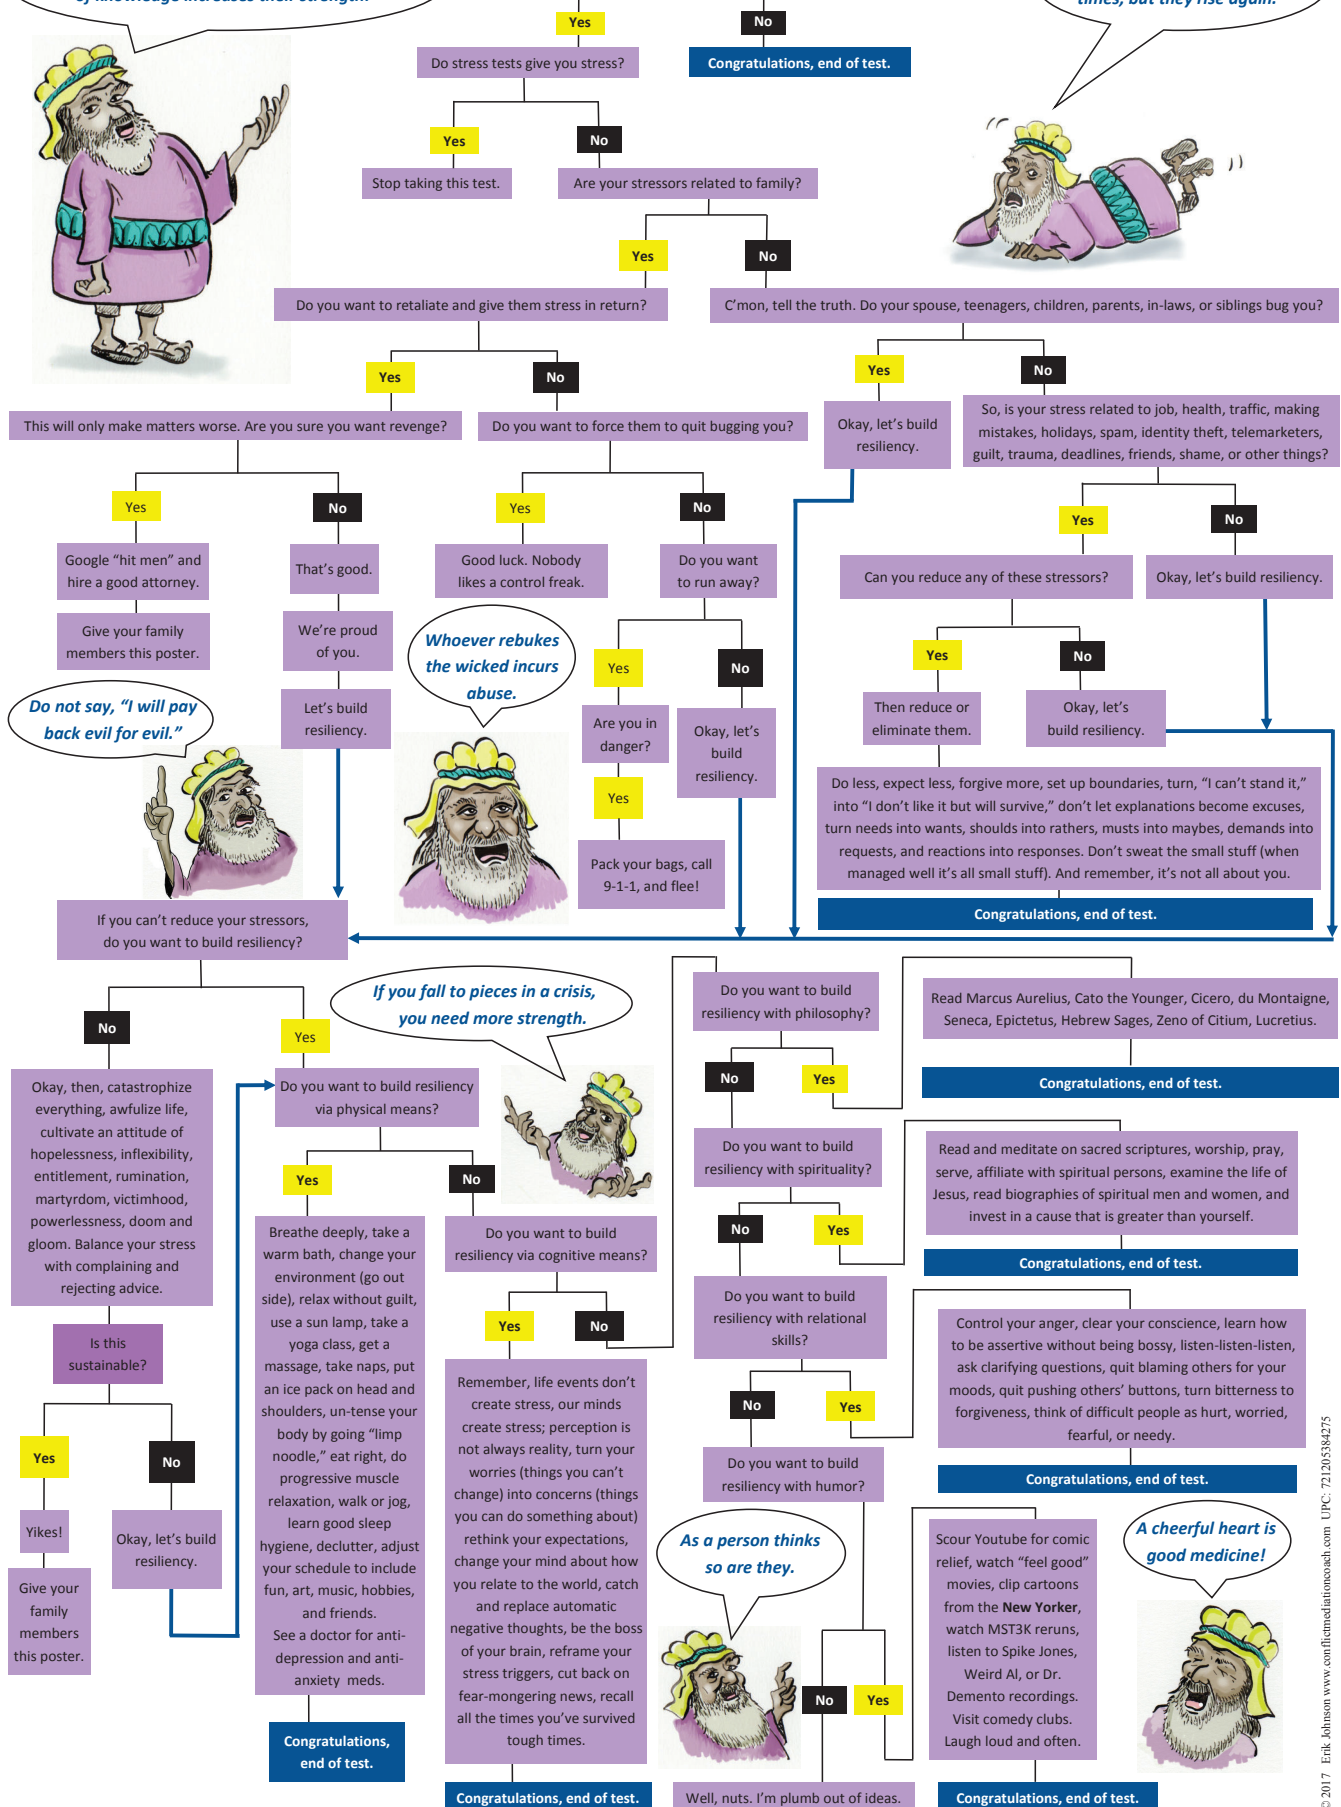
of knowledge increases their strength."

Yes

No

Do stress tests give you stress?

Congratulations, end of test.

times, but they rise again."

Yes

No

Stop taking this test.

Are your stressors related to family?

Yes

No

Do you want to retaliate and give them stress in return?

C'mon, tell the truth. Do your spouse, teenagers, children, parents, in-laws, or siblings bug you?

Yes

No

This will only make matters worse. Are you sure you want revenge?

Do you want to force them to quit bugging you?

Yes

No

Okay, let's build resiliency.

So, is your stress related to job, health, traffic, making mistakes, holidays, spam, identity theft, telemarketers, guilt, trauma, deadlines, friends, shame, or other things?

Yes

No

Yes

No

Google "hit men" and hire a good attorney.

That's good.

Good luck. Nobody likes a control freak.

Do you want to run away?

Yes

No

Can you reduce any of these stressors?

Okay, let's build resiliency.

Give your family members this poster.

We're proud of you.

Whoever rebukes the wicked incurs abuse.

Yes

No

Yes

No

Do not say, "I will pay back evil for evil."

Let's build resiliency.

Are you in danger?

Okay, let's build resiliency.

Then reduce or eliminate them.

Okay, let's build resiliency.

Yes

Do less, expect less, forgive more, set up boundaries, turn, "I can't stand it," into "I don't like it but will survive," don't let explanations become excuses, turn needs into wants, shoulds into rathers, musts into maybes, demands into requests, and reactions into responses. Don't sweat the small stuff (when managed well it's all small stuff). And remember, it's not all about you.

Pack your bags, call 9-1-1, and flee!

Congratulations, end of test.

If you can't reduce your stressors, do you want to build resiliency?

Do you want to build resiliency with philosophy?

Read Marcus Aurelius, Cato the Younger, Cicero, du Montaigne, Seneca, Epictetus, Hebrew Sages, Zeno of Citium, Lucretius.

If you fall to pieces in a crisis, you need more strength.

No

Yes

Congratulations, end of test.

No

Yes

Okay, then, catastrophize everything, awfulize life, cultivate an attitude of hopelessness, inflexibility, entitlement, rumination, martyrdom, victimhood, powerlessness, doom and gloom. Balance your stress with complaining and rejecting advice.

Do you want to build resiliency via physical means?

Do you want to build resiliency with spirituality?

Read and meditate on sacred scriptures, worship, pray, serve, affiliate with spiritual persons, examine the life of Jesus, read biographies of spiritual men and women, and invest in a cause that is greater than yourself.

Yes

No

No

Yes

Breathe deeply, take a warm bath, change your environment (go out side), relax without guilt, use a sun lamp, take a yoga class, get a massage, take naps, put an ice pack on head and shoulders, un-tense your body by going "limp noodle," eat right, do progressive muscle relaxation, walk or jog, learn good sleep hygiene, declutter, adjust your schedule to include fun, art, music, hobbies, and friends. See a doctor for anti-depression and anti-anxiety meds.

Do you want to build resiliency via cognitive means?

Congratulations, end of test.

Do you want to build resiliency with relational skills?

Control your anger, clear your conscience, learn how to be assertive without being bossy, listen-listen-listen, ask clarifying questions, quit blaming others for your moods, quit pushing others' buttons, turn bitterness to forgiveness, think of difficult people as hurt, worried, fearful, or needy.

Is this sustainable?

Yes

No

Remember, life events don't create stress, our minds create stress; perception is not always reality, turn your worries (things you can't change) into concerns (things you can do something about) rethink your expectations, change your mind about how you relate to the world, catch and replace automatic negative thoughts, be the boss of your brain, reframe your stress triggers, cut back on fear-mongering news, recall all the times you've survived tough times.

No

Yes

Congratulations, end of test.

Yes

No

Do you want to build resiliency with humor?

Yikes!

Okay, let's build resiliency.

As a person thinks so are they.

Scour Youtube for comic relief, watch "feel good" movies, clip cartoons from the New Yorker, watch MST3K reruns, listen to Spike Jones, Weird Al, or Dr. Demento recordings. Visit comedy clubs. Laugh loud and often.

A cheerful heart is good medicine!

Give your family members this poster.

No

Yes

Congratulations, end of test.

Congratulations, end of test.

Well, nuts. I'm plumb out of ideas.

Congratulations, end of test.

© 2017 Erik Johnson www.conflictmediationcoach.com UPC: 721205384275